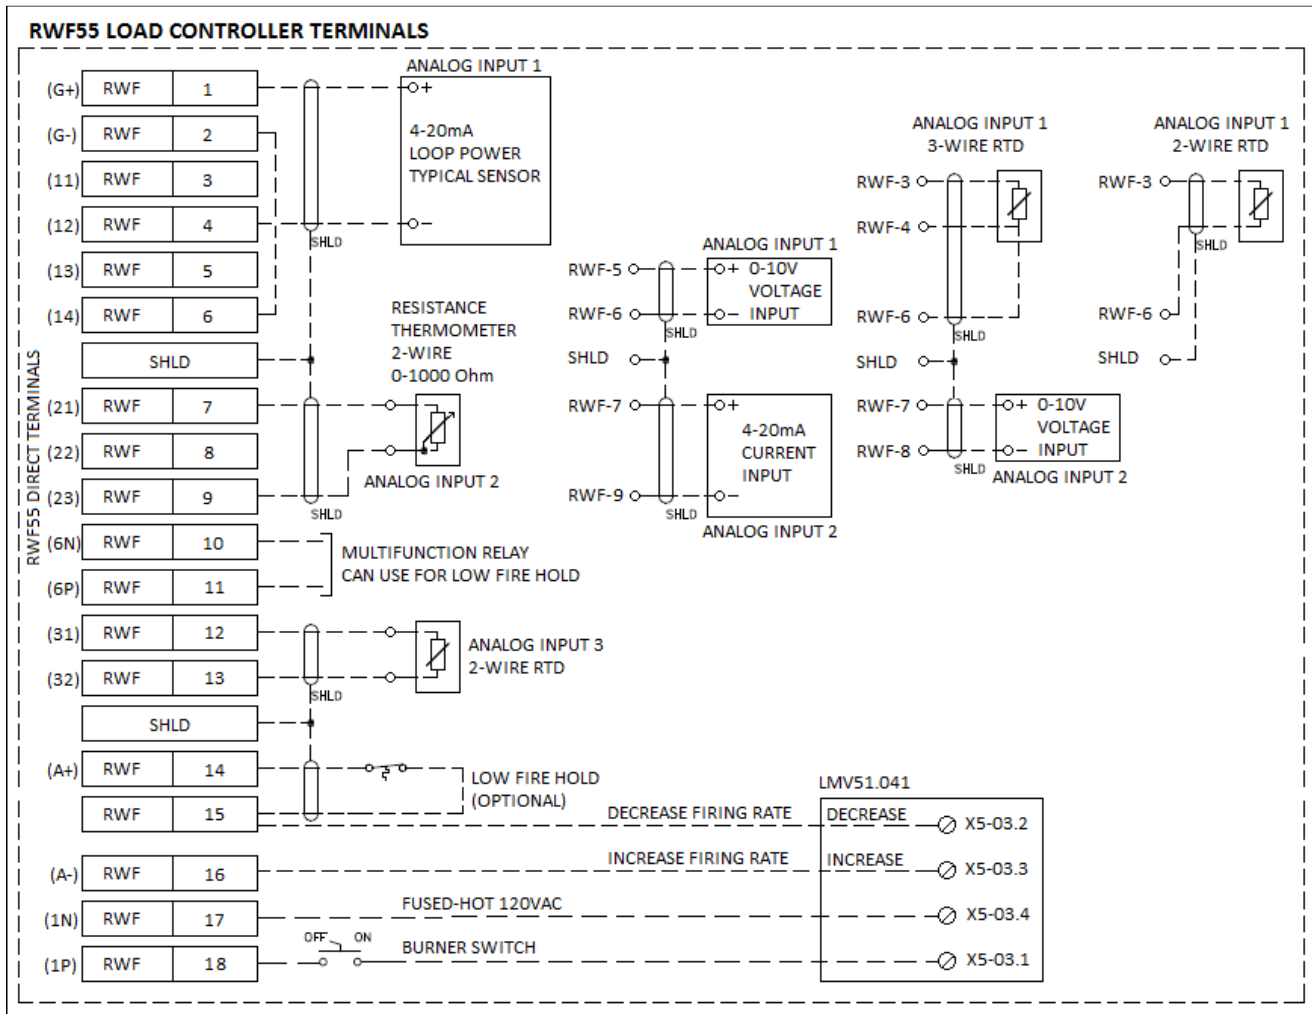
RWF55 LOAD CONTROLLER TERMINALS

RWF55 DIRECT TERMINALS

| | | |
|---|---|---|
| (G+) | RWF | 1 |
| (G-) | RWF | 2 |
| (11) | RWF | 3 |
| (12) | RWF | 4 |
| (13) | RWF | 5 |
| (14) | RWF | 6 |
| | SHLD | |
| (21) | RWF | 7 |
| (22) | RWF | 8 |
| (23) | RWF | 9 |
| (6N) | RWF | 10 |
| (6P) | RWF | 11 |
| (31) | RWF | 12 |
| (32) | RWF | 13 |
| | SHLD | |
| (A+) | RWF | 14 |
| | RWF | 15 |
| (A-) | RWF | 16 |
| (1N) | RWF | 17 |
| (1P) | RWF | 18 |

ANALOG INPUT 1
+
4-20mA LOOP POWER TYPICAL SENSOR
−
SHLD

RESISTANCE THERMOMETER 2-WIRE 0-1000 Ohm
ANALOG INPUT 2
SHLD

MULTIFUNCTION RELAY CAN USE FOR LOW FIRE HOLD

ANALOG INPUT 3 2-WIRE RTD
SHLD

LOW FIRE HOLD (OPTIONAL)

ANALOG INPUT 1
RWF-5 + 0-10V VOLTAGE
RWF-6 − INPUT
SHLD
SHLD
RWF-7 +
4-20mA CURRENT INPUT
RWF-9 −
SHLD
ANALOG INPUT 2

ANALOG INPUT 1 3-WIRE RTD
RWF-3
RWF-4
RWF-6
SHLD
SHLD
RWF-7 + 0-10V VOLTAGE
RWF-8 − INPUT
SHLD
ANALOG INPUT 2

ANALOG INPUT 1 2-WIRE RTD
RWF-3
SHLD
RWF-6
SHLD

LMV51.041
DECREASE FIRING RATE
DECREASE X5-03.2
INCREASE FIRING RATE
INCREASE X5-03.3
FUSED-HOT 120VAC
X5-03.4
OFF ON
BURNER SWITCH
X5-03.1